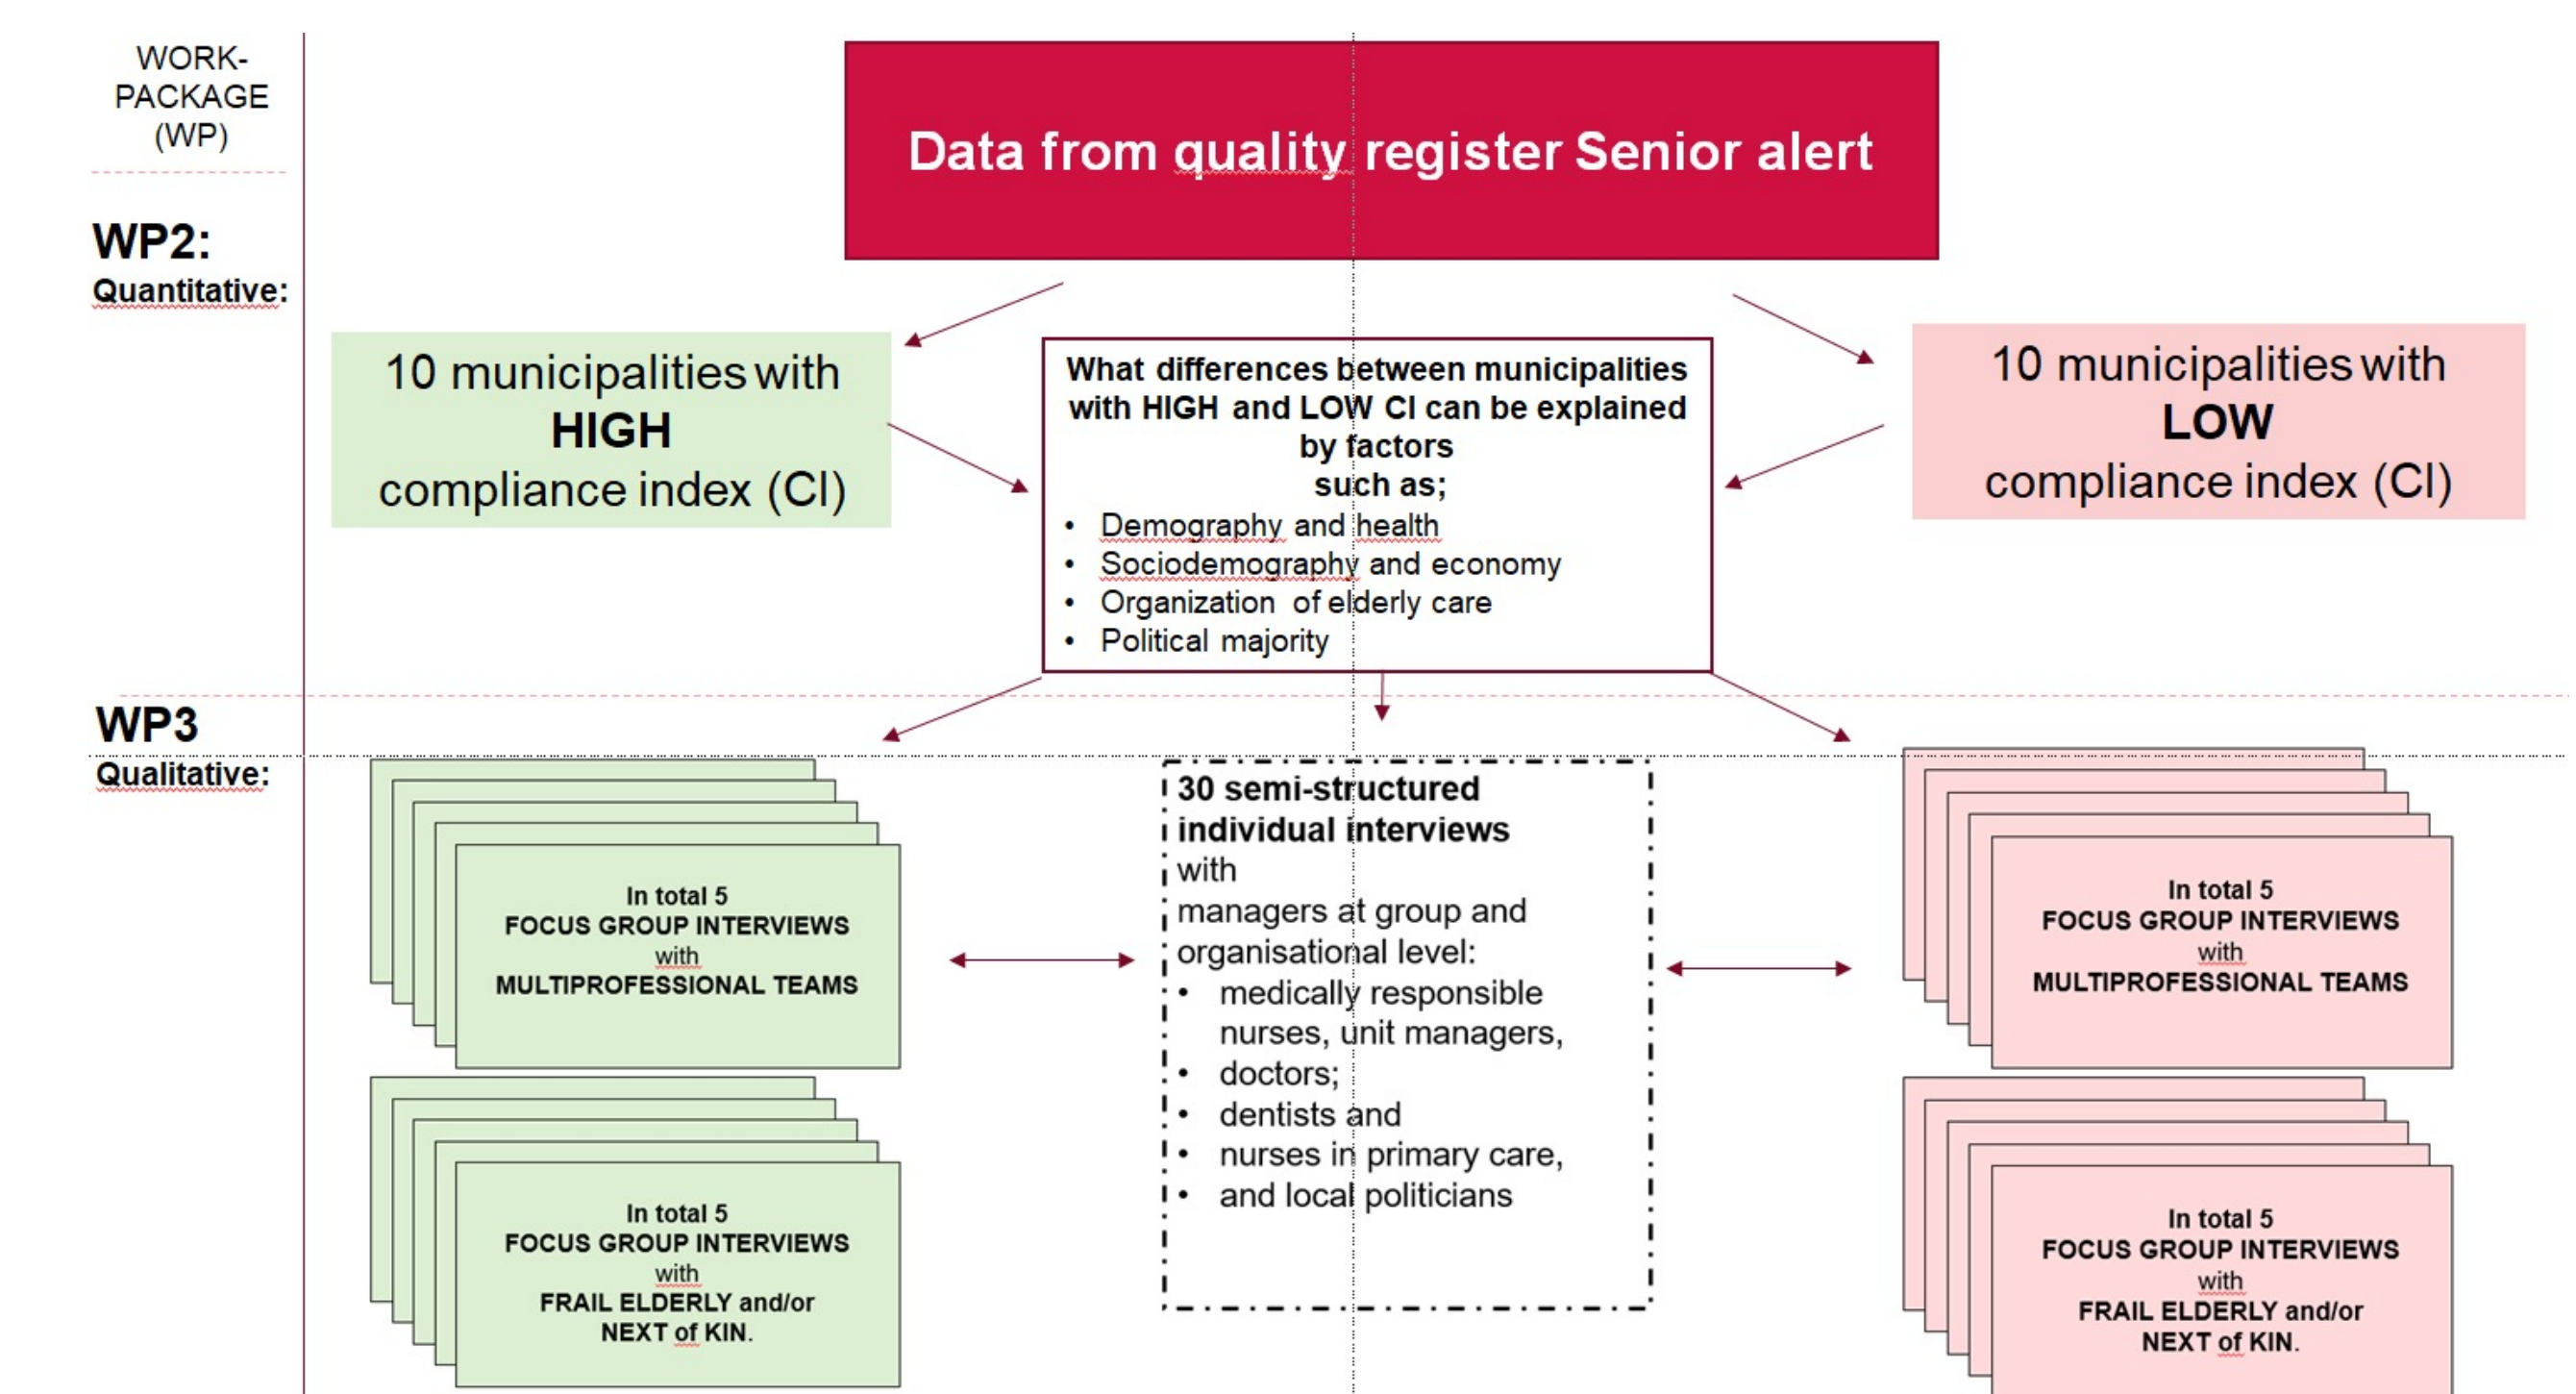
WORK-PACKAGE (WP)

WP2:
Quantitative:

Data from quality register Senior alert

10 municipalities with
HIGH
compliance index (CI)

What differences between municipalities with HIGH and LOW CI can be explained by factors such as;
• Demography and health
• Sociodemography and economy
• Organization of elderly care
• Political majority

10 municipalities with
LOW
compliance index (CI)

WP3
Qualitative:

In total 5
FOCUS GROUP INTERVIEWS
with
MULTIPROFESSIONAL TEAMS

In total 5
FOCUS GROUP INTERVIEWS
with
FRAIL ELDERLY and/or
NEXT of KIN.

30 semi-structured individual interviews
with
managers at group and organisational level:
• medically responsible nurses, unit managers,
• doctors;
• dentists and
• nurses in primary care,
• and local politicians

In total 5
FOCUS GROUP INTERVIEWS
with
MULTIPROFESSIONAL TEAMS

In total 5
FOCUS GROUP INTERVIEWS
with
FRAIL ELDERLY and/or
NEXT of KIN.